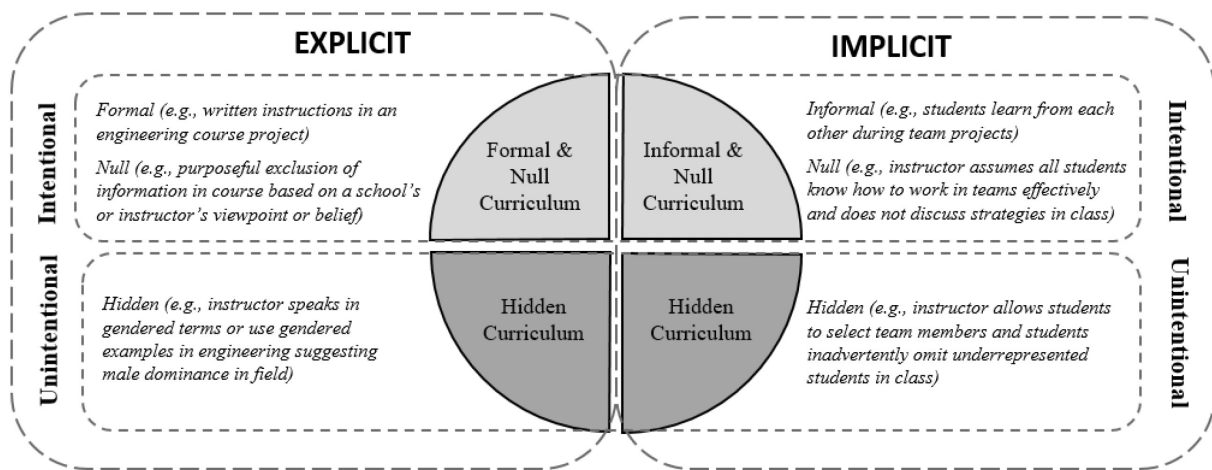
EXPLICIT

IMPLICIT

Intentional

Formal (e.g., written instructions in an engineering course project)

Null (e.g., purposeful exclusion of information in course based on a school's or instructor's viewpoint or belief)

Formal & Null Curriculum

Informal & Null Curriculum

Informal (e.g., students learn from each other during team projects)

Null (e.g., instructor assumes all students know how to work in teams effectively and does not discuss strategies in class)

Intentional

Unintentional

Hidden (e.g., instructor speaks in gendered terms or use gendered examples in engineering suggesting male dominance in field)

Hidden Curriculum

Hidden Curriculum

Hidden (e.g., instructor allows students to select team members and students inadvertently omit underrepresented students in class)

Unintentional